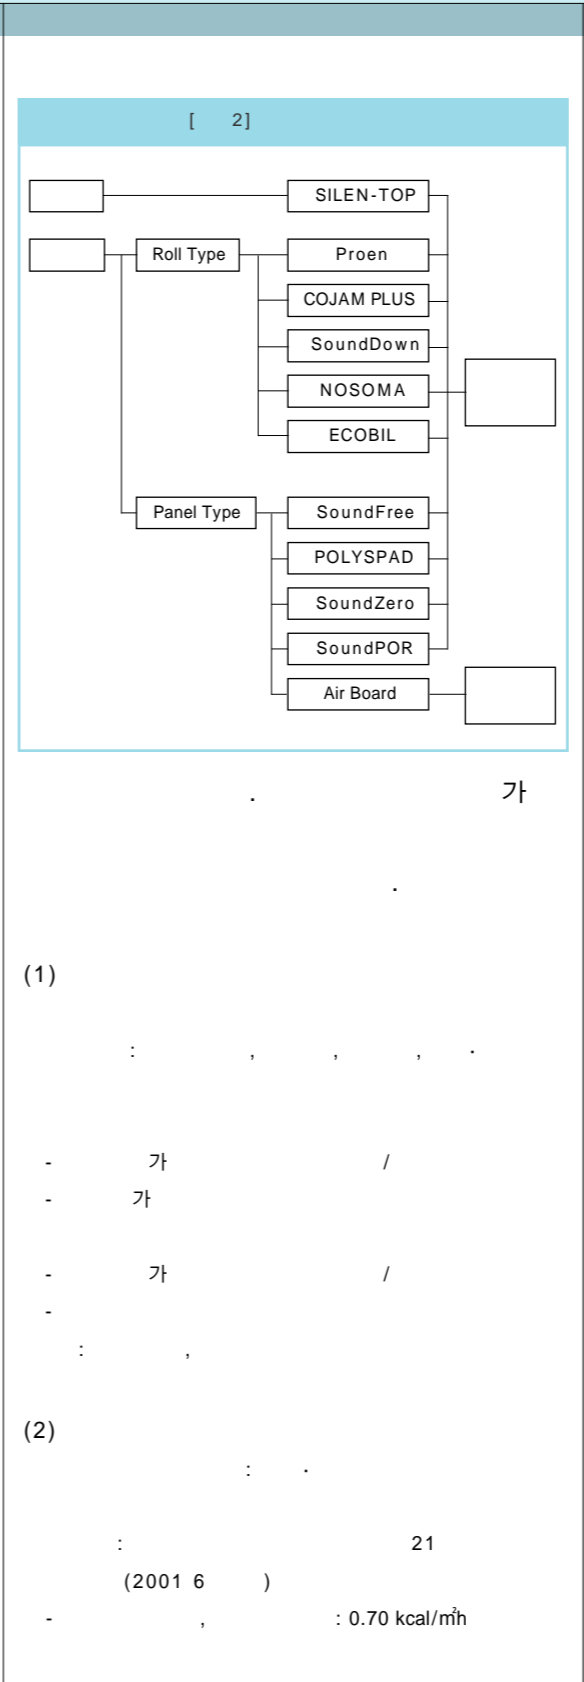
[ 2]

SILEN-TOP

Roll Type

Proen

COJAM PLUS

SoundDown

NOSOMA

ECOBIL

Panel Type

SoundFree

POLYSPAD

SoundZero

SoundPOR

Air Board

. 가

.

(1)

: , , , .

- 가 /
- 가

- 가 /
-
: ,

(2)
: .

: 21
(2001 6 )
- , : 0.70 kcal/m²h